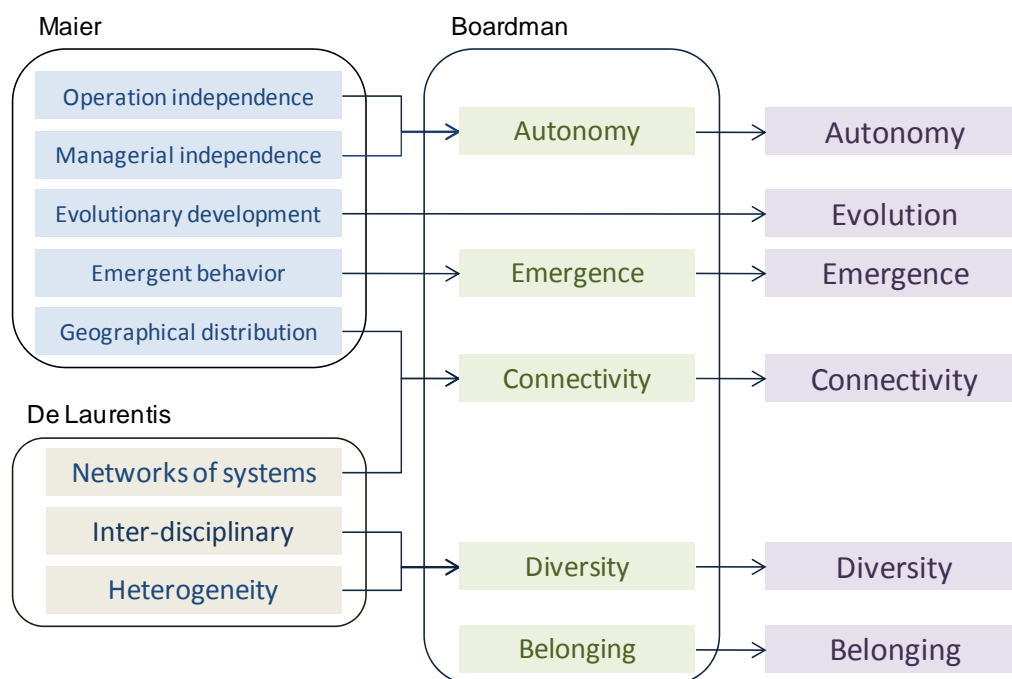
Maier

Operation independence

Managerial independence

Evolutionary development

Emergent behavior

Geographical distribution

De Laurentis

Networks of systems

Inter-disciplinary

Heterogeneity

Boardman

Autonomy

Emergence

Connectivity

Diversity

Belonging

Autonomy

Evolution

Emergence

Connectivity

Diversity

Belonging